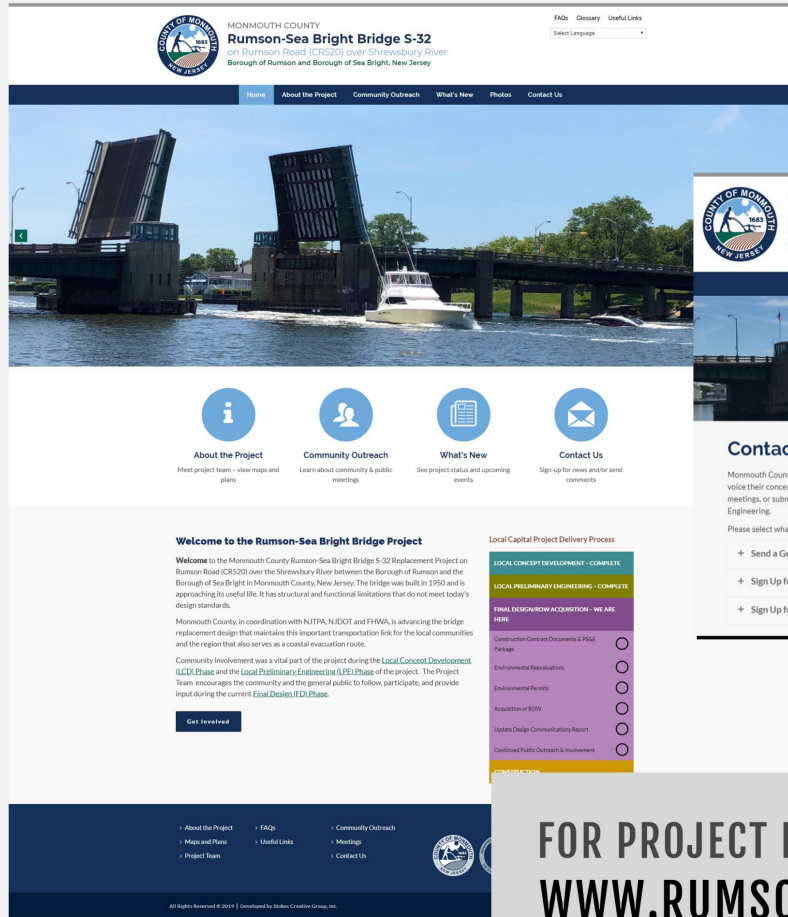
COUNTY OF MONMOUTH 1683 NEW JERSEY

MONMOUTH COUNTY
Rumson-Sea Bright Bridge S-32
on Rumson Road (CR520) over Shrewsbury River
Borough of Rumson and Borough of Sea Bright, New Jersey

FAQs Glossary Useful Links
Select Language

Home About the Project Community Outreach What's New Photos Contact Us

About the Project
Meet project team – view maps and plans

Community Outreach
Learn about community & public meetings

What's New
See project status and upcoming events

Contact Us
Sign-up for news and/or send comments

Welcome to the Rumson-Sea Bright Bridge Project

Welcome to the Monmouth County Rumson-Sea Bright Bridge S-32 Replacement Project on Rumson Road (CR520) over the Shrewsbury River between the Borough of Rumson and the Borough of Sea Bright in Monmouth County, New Jersey. The bridge was built in 1950 and is approaching its useful life. It has structural and functional limitations that do not meet today's design standards.

Monmouth County, in coordination with NJTPA, NJDOT and FHWA, is advancing the bridge replacement design that maintains this important transportation link for the local communities and the region that also serves as a coastal evacuation route.

Community involvement was a vital part of the project during the Local Concept Development (LCD) Phase and the Local Preliminary Engineering (LPE) Phase of the project. The Project Team encourages the community and the general public to follow, participate, and provide input during the current Final Design (FD) Phase.

Get Involved

Local Capital Project Delivery Process

LOCAL CONCEPT DEVELOPMENT – COMPLETE
LOCAL PRELIMINARY ENGINEERING – COMPLETE
FINAL DESIGN/ROW ACQUISITION – WE ARE HERE
Construction Contract Documents & PS&E Package
Environmental Reevaluations
Environmental Permits
Acquisition of ROW
Update Design Communications Report
Continued Public Outreach & Involvement
CONSTRUCTION

COUNTY OF MONMOUTH 1683 NEW JERSEY

Contac
Monmouth Count voice their conce meetings, or subm Engineering.
Please select wha
+ Send a Ge
+ Sign Up f
+ Sign Up f

› About the Project › FAQs › Community Outreach
› Maps and Plans › Useful Links › Meetings
› Project Team › Contact Us

All Rights Reserved © 2019 | Developed by Stokes Creative Group, Inc.

FOR PROJECT I
WWW.RUMSO